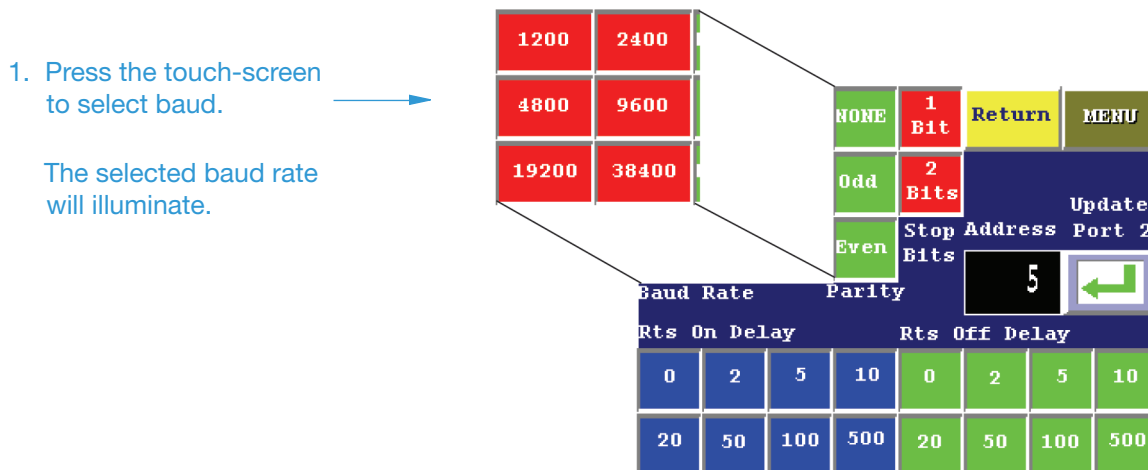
1. Press the touch-screen to select baud.

The selected baud rate will illuminate.

1200
2400
4800
9600
19200
38400

NONE
1 Bit
Return
MENU
Odd
2 Bits
Even
Stop Bits
Address
Update Port 2
5
Baud Rate
Parity
Rts On Delay
Rts Off Delay
0
2
5
10
0
2
5
10
20
50
100
500
20
50
100
500